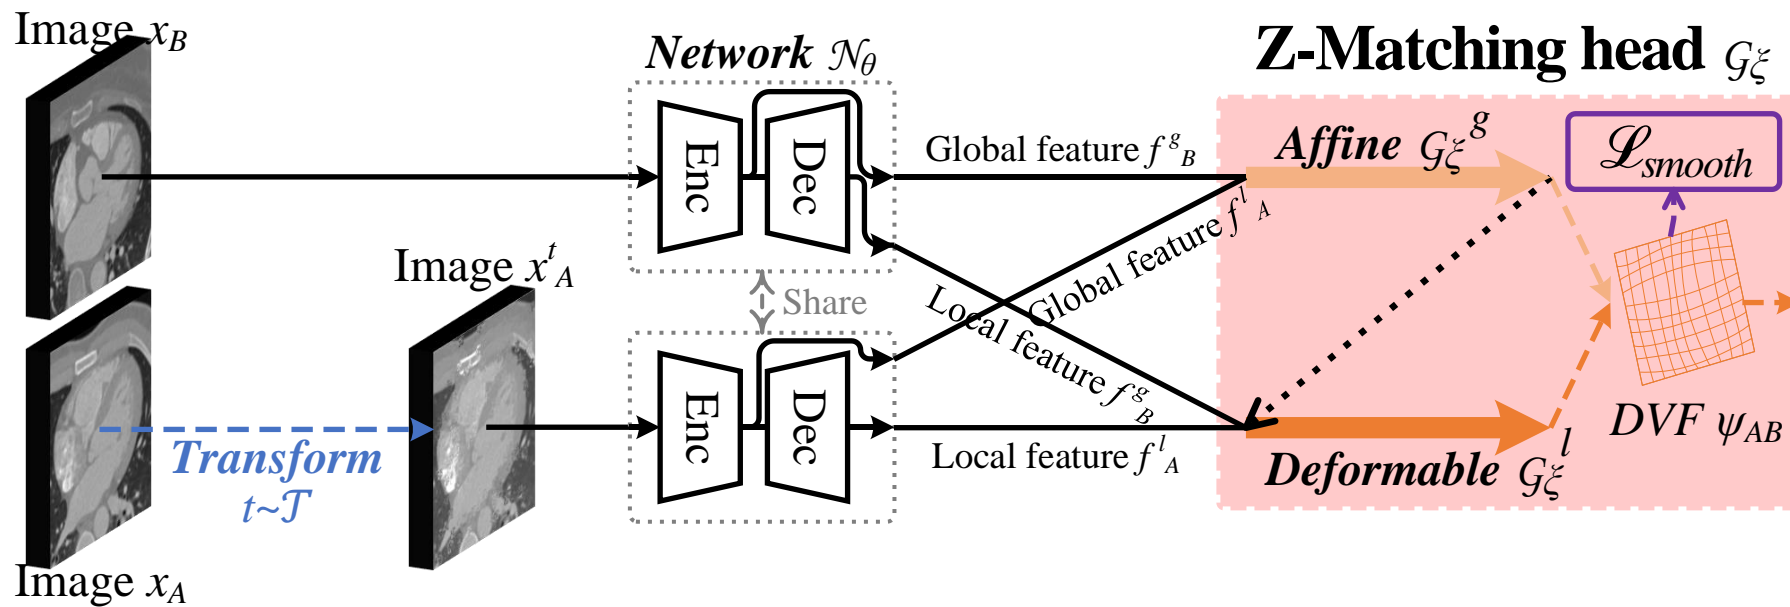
Image $x_B$

Network $\mathcal{N}_\theta$

Enc

Dec

Share

Enc

Dec

Image $x^t_A$

Image $x_A$

Transform $t$~$\mathcal{T}$

Z-Matching head $\mathcal{G}_\xi$

Global feature $f^g_B$

Global feature $f^l_A$

Local feature $f^g_B$

Local feature $f^l_A$

Affine $\mathcal{G}_\xi^g$

$\mathscr{L}_{smooth}$

DVF $\psi_{AB}$

Deformable $\mathcal{G}_\xi^l$